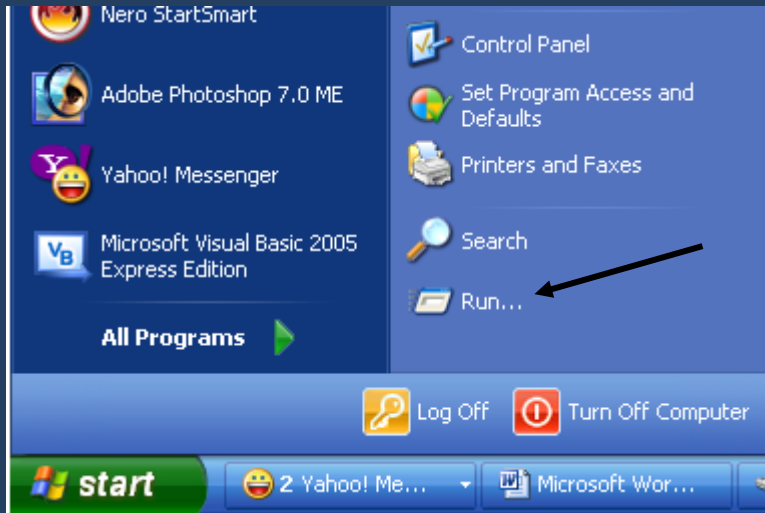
Nero StartSmart

Adobe Photoshop 7.0 ME

Yahoo! Messenger

Microsoft Visual Basic 2005 Express Edition

All Programs

Control Panel

Set Program Access and Defaults

Printers and Faxes

Search

Run...

Log Off

Turn Off Computer

start

2 Yahoo! Me...

Microsoft Wor...